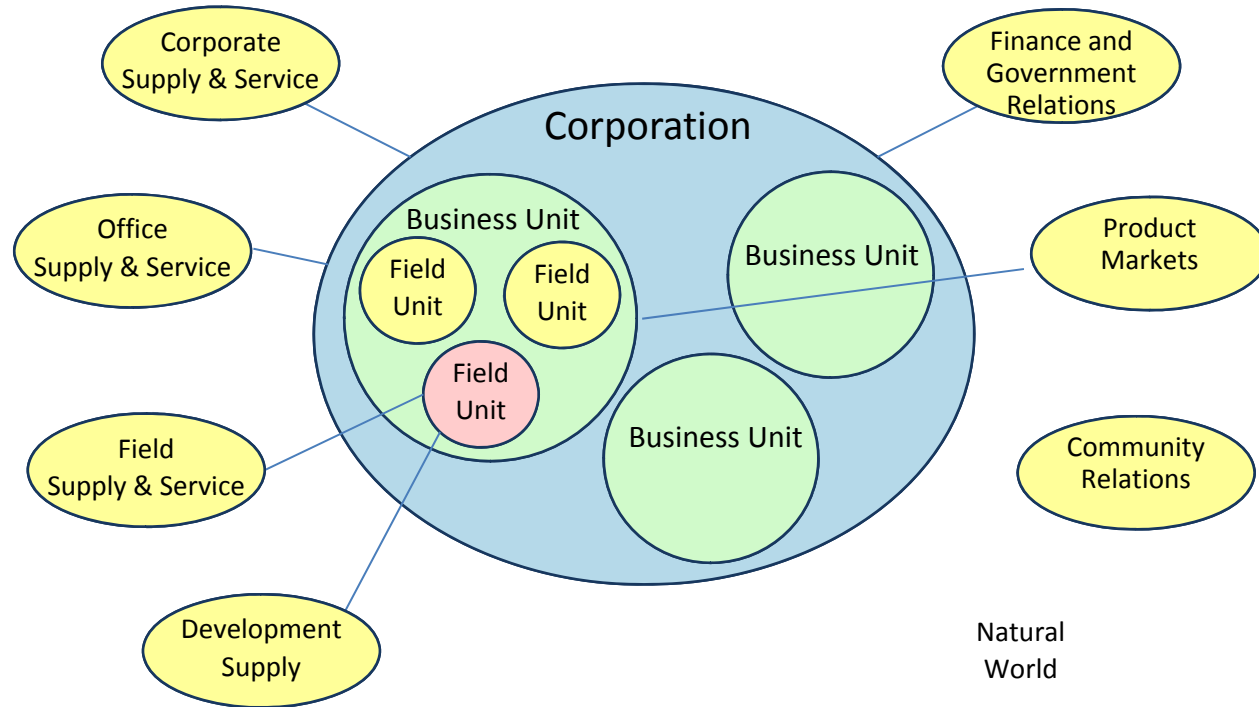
Corporate Supply & Service

Finance and Government Relations

Corporation

Office Supply & Service

Business Unit

Field Unit

Field Unit

Business Unit

Product Markets

Field Unit

Business Unit

Field Supply & Service

Community Relations

Development Supply

Natural World